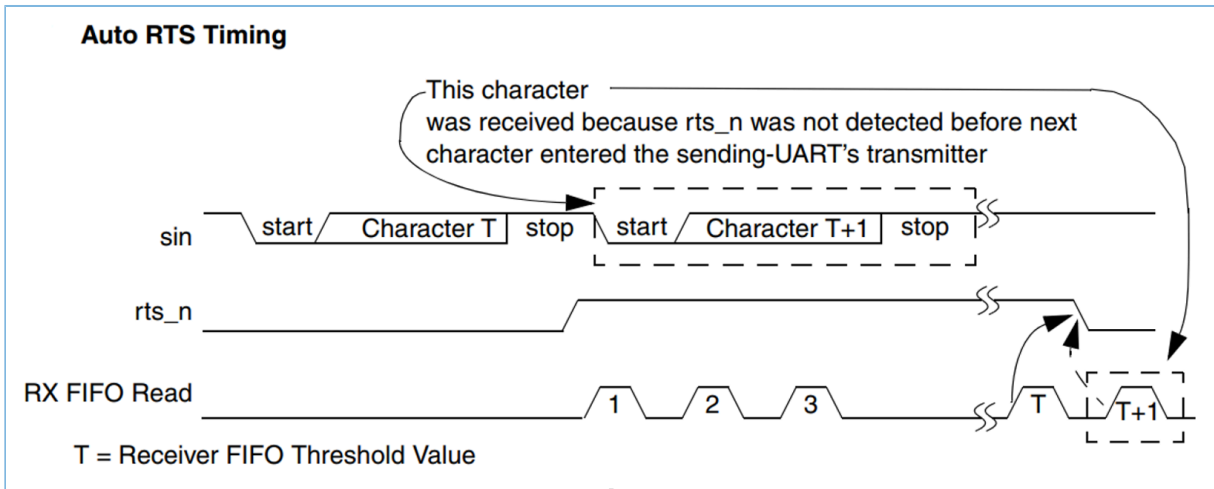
Auto RTS Timing

This character was received because rts_n was not detected before next character entered the sending-UART's transmitter

sin

start

Character T

stop

start

Character T+1

stop

rts_n

RX FIFO Read

1

2

3

T

T+1

T = Receiver FIFO Threshold Value